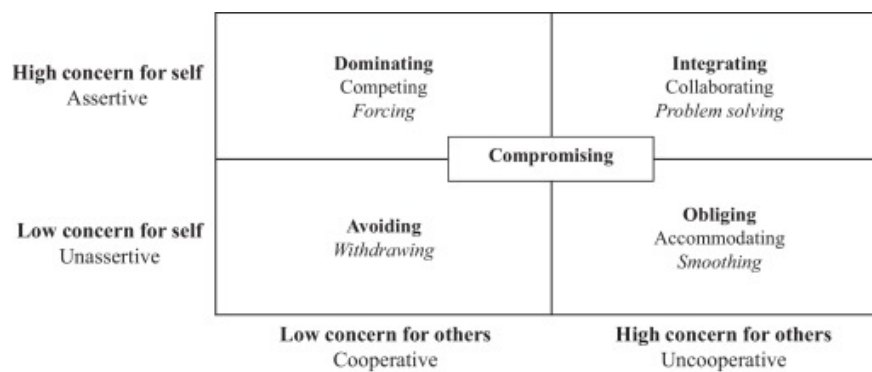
High concern for self
Assertive

Dominating
Competing
*Forcing*

Integrating
Collaborating
*Problem solving*

Compromising

Low concern for self
Unassertive

Avoiding
*Withdrawing*

Obliging
Accommodating
*Smoothing*

Low concern for others
Cooperative

High concern for others
Uncooperative